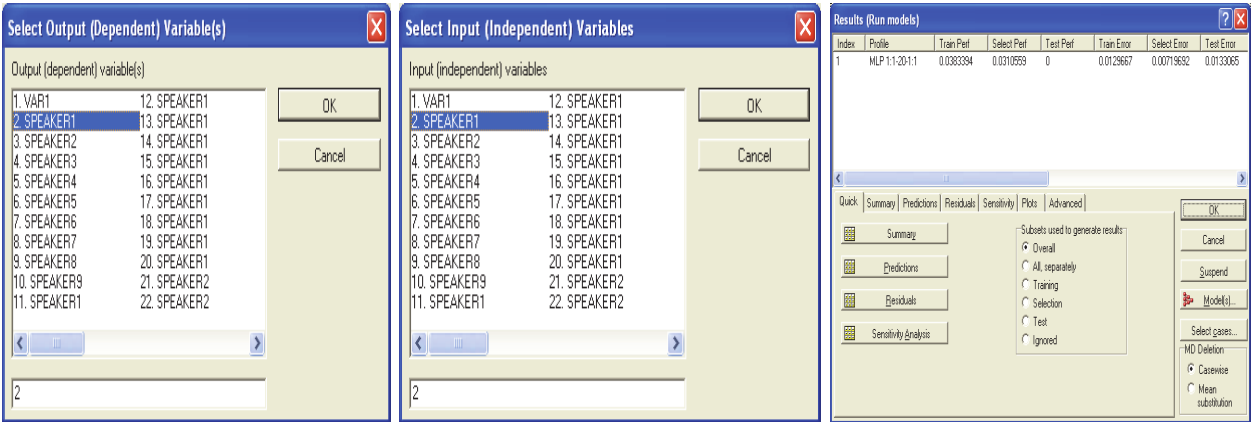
Select Output (Dependent) Variable(s)

Output (dependent) variable(s)

1. VAR1
2. SPEAKER1
3. SPEAKER2
4. SPEAKER3
5. SPEAKER4
6. SPEAKER5
7. SPEAKER6
8. SPEAKER7
9. SPEAKER8
10. SPEAKER9
11. SPEAKER1
12. SPEAKER1
13. SPEAKER1
14. SPEAKER1
15. SPEAKER1
16. SPEAKER1
17. SPEAKER1
18. SPEAKER1
19. SPEAKER1
20. SPEAKER1
21. SPEAKER2
22. SPEAKER2

OK
Cancel

2

Select Input (Independent) Variables

Input (independent) variables

1. VAR1
2. SPEAKER1
3. SPEAKER2
4. SPEAKER3
5. SPEAKER4
6. SPEAKER5
7. SPEAKER6
8. SPEAKER7
9. SPEAKER8
10. SPEAKER9
11. SPEAKER1
12. SPEAKER1
13. SPEAKER1
14. SPEAKER1
15. SPEAKER1
16. SPEAKER1
17. SPEAKER1
18. SPEAKER1
19. SPEAKER1
20. SPEAKER1
21. SPEAKER2
22. SPEAKER2

OK
Cancel

2

Results (Run models)

| Index | Profile | Train Perf | Select Perf | Test Perf | Train Error | Select Error | Test Error |
|---|---|---|---|---|---|---|---|
| 1 | MLP 1:1-20-1:1 | 0.0383394 | 0.0310559 | 0 | 0.0129667 | 0.00719692 | 0.0133065 |

Quick | Summary | Predictions | Residuals | Sensitivity | Plots | Advanced

Summary
Predictions
Residuals
Sensitivity Analysis

Subsets used to generate results
Overall
All, separately
Training
Selection
Test
Ignored

OK
Cancel
Suspend
Model(s)...
Select cases...
MD Deletion
Casewise
Mean substitution